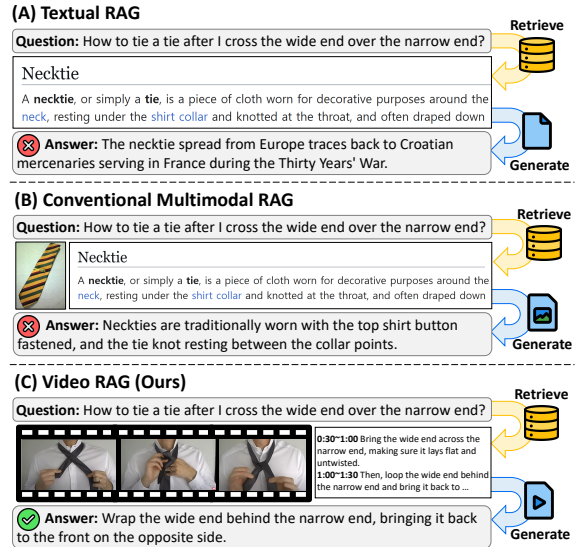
(A) Textual RAG

Retrieve

Question: How to tie a tie after I cross the wide end over the narrow end?

Necktie

A necktie, or simply a tie, is a piece of cloth worn for decorative purposes around the neck, resting under the shirt collar and knotted at the throat, and often draped down

Generate

Answer: The necktie spread from Europe traces back to Croatian mercenaries serving in France during the Thirty Years' War.

(B) Conventional Multimodal RAG

Retrieve

Question: How to tie a tie after I cross the wide end over the narrow end?

Necktie

A necktie, or simply a tie, is a piece of cloth worn for decorative purposes around the neck, resting under the shirt collar and knotted at the throat, and often draped down

Generate

Answer: Neckties are traditionally worn with the top shirt button fastened, and the tie knot resting between the collar points.

(C) Video RAG (Ours)

Retrieve

Question: How to tie a tie after I cross the wide end over the narrow end?

0:30~1:00 Bring the wide end across the narrow end, making sure it lays flat and untwisted.
1:00~1:30 Then, loop the wide end behind the narrow end and bring it back to ...

Generate

Answer: Wrap the wide end behind the narrow end, bringing it back to the front on the opposite side.